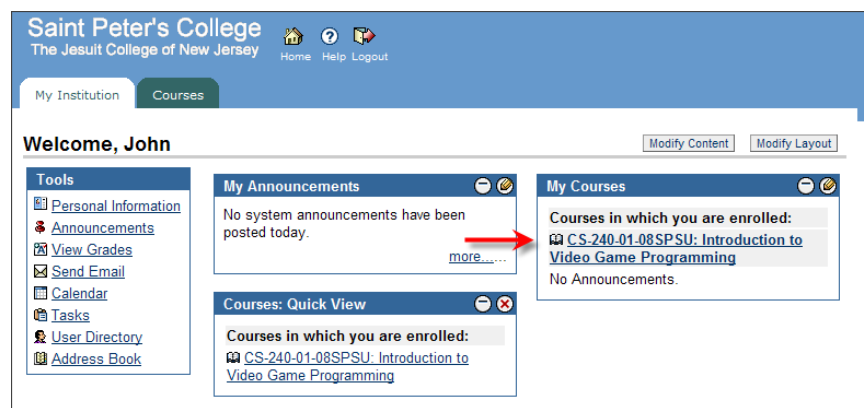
Saint Peter's College
The Jesuit College of New Jersey

Home Help Logout

My Institution
Courses

Welcome, John

Modify Content
Modify Layout

Tools
Personal Information
Announcements
View Grades
Send Email
Calendar
Tasks
User Directory
Address Book

My Announcements
No system announcements have been posted today.
more.....

Courses: Quick View
Courses in which you are enrolled:
CS-240-01-08SPSU: Introduction to Video Game Programming

My Courses
Courses in which you are enrolled:
CS-240-01-08SPSU: Introduction to Video Game Programming
No Announcements.